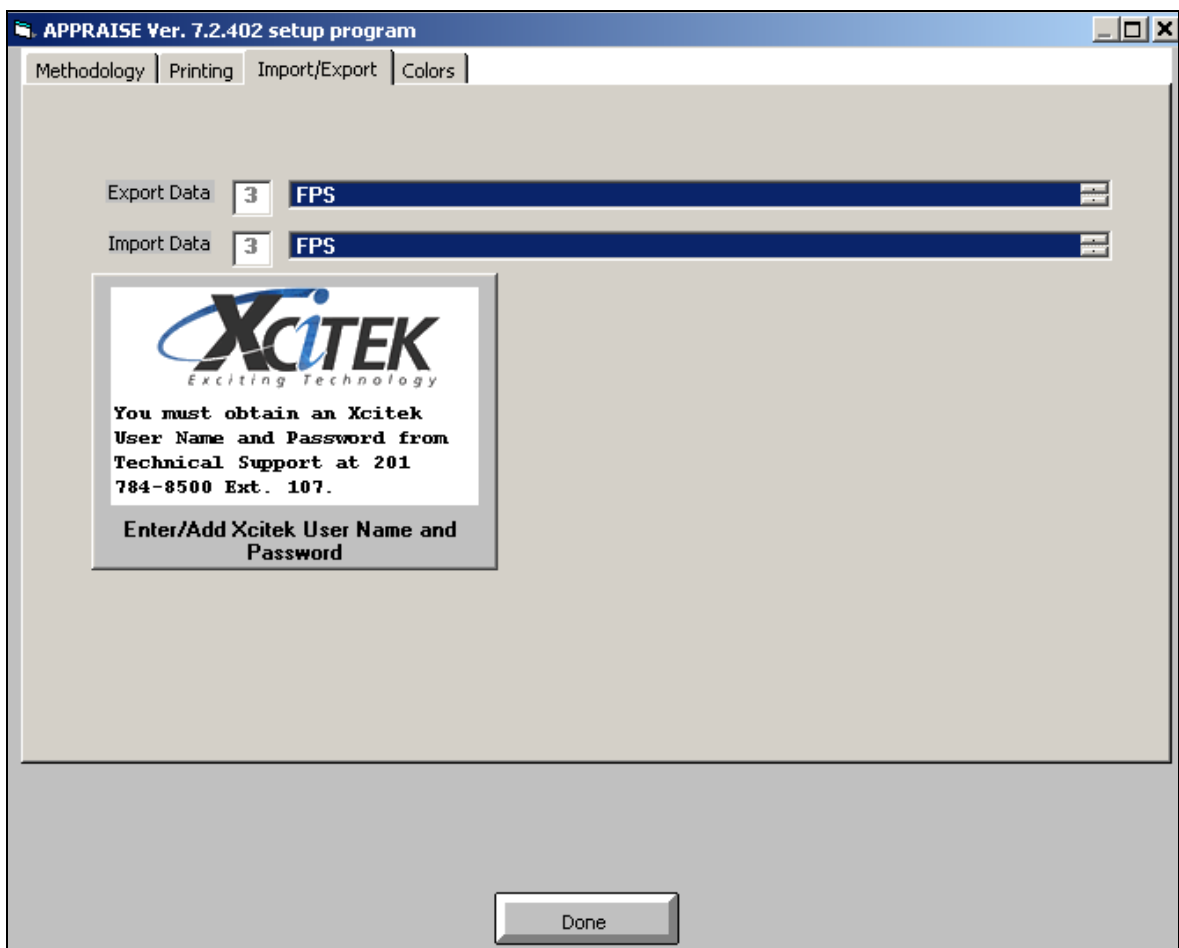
APPRAISE Ver. 7.2.402 setup program

Methodology | Printing | Import/Export | Colors

Export Data 3 FPS

Import Data 3 FPS

XciTEK
Exciting Technology

You must obtain an Xcitek User Name and Password from Technical Support at 201 784-8500 Ext. 107.

Enter/Add Xcitek User Name and Password

Done